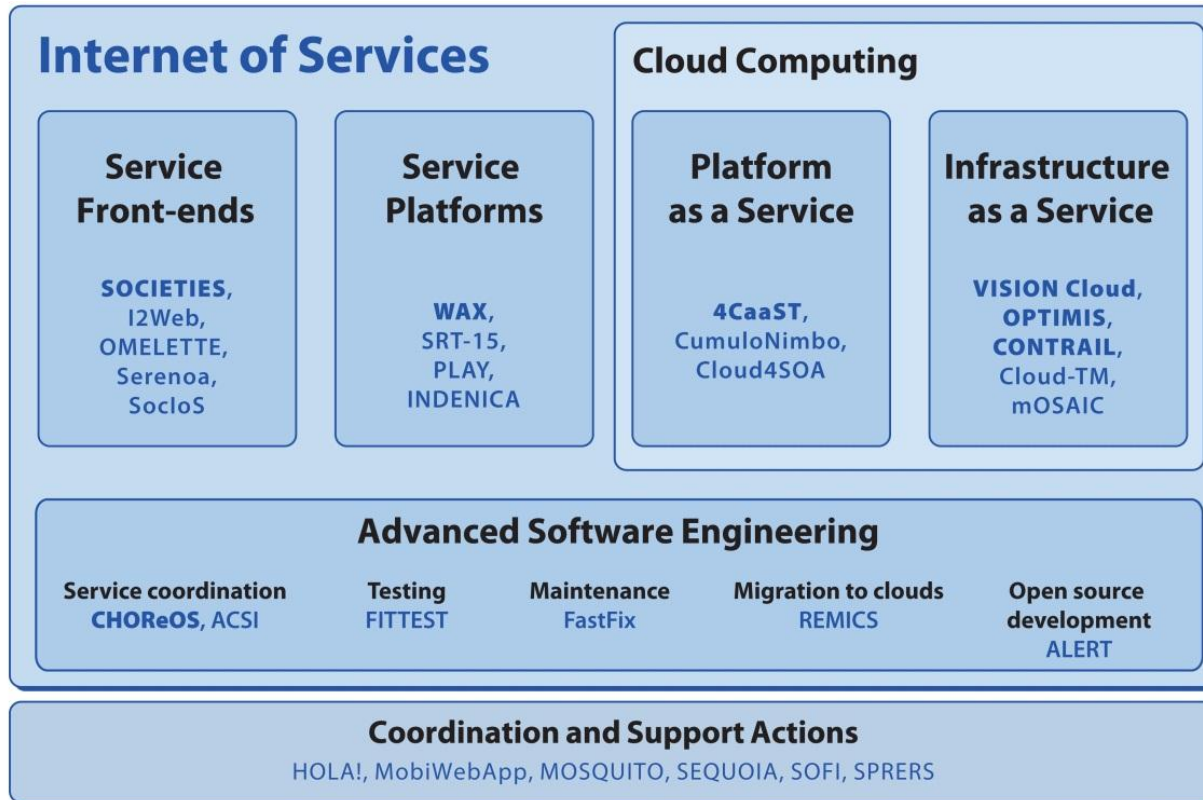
Internet of Services

Cloud Computing

Service Front-ends

SOCIETIES, I2Web, OMELETTE, Serenoa, SocIoS

Service Platforms

WAX, SRT-15, PLAY, INDENICA

Platform as a Service

4CaaST, CumuloNimbo, Cloud4SOA

Infrastructure as a Service

VISION Cloud, OPTIMIS, CONTRAIL, Cloud-TM, mOSAIC

Advanced Software Engineering

Service coordination
CHOReOS, ACSI

Testing
FITTEST

Maintenance
FastFix

Migration to clouds
REMICS

Open source development
ALERT

Coordination and Support Actions

HOLA!, MobiWebApp, MOSQUITO, SEQUOIA, SOFI, SPRERS